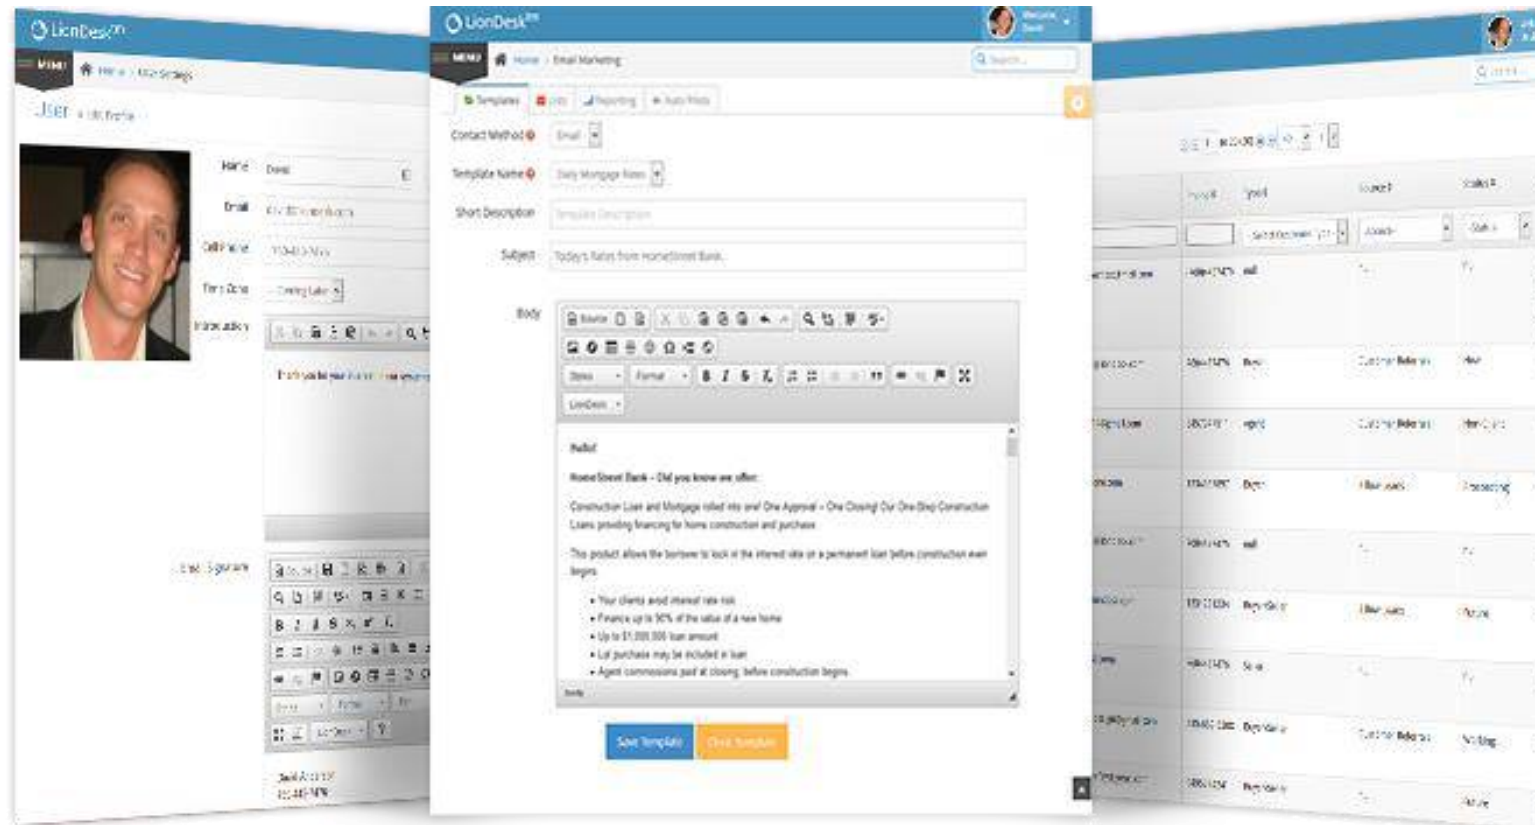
LionDesk

MENU Home / User Settings

User Profile

Name

Email

Cell Phone

Time Zone

Introduction

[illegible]

Email Signature

LionDesk

MENU Home / Email Marketing

Search...

Templates | Lists | Reporting | Auto Pilots

Contact Method Email

Template Name Daily Mortgage Rates

Short Description Template Description

Subject Today's Rates from HomeStreet Bank

Body

Source

Styles Format

LionDesk

Hello!

HomeStreet Bank - Did you know we offer:

Construction Loan and Mortgage rolled into one! One Approval - One Closing! Our One-Step Construction Loans providing financing for home construction and purchase.

This product allows the borrower to lock in the interest rate on a permanent loan before construction even begins.

• Your clients avoid interest rate risk
• Finance up to 90% of the value of a new home
• Up to $1,000,000 loan amount
• Lot purchase may be included in loan
• Agent commissions paid at closing, before construction begins

body

Save Template Close Template

LionDesk

Search

Source

Status

Customer Referral

Customer Referral

Processing

Customer Referral